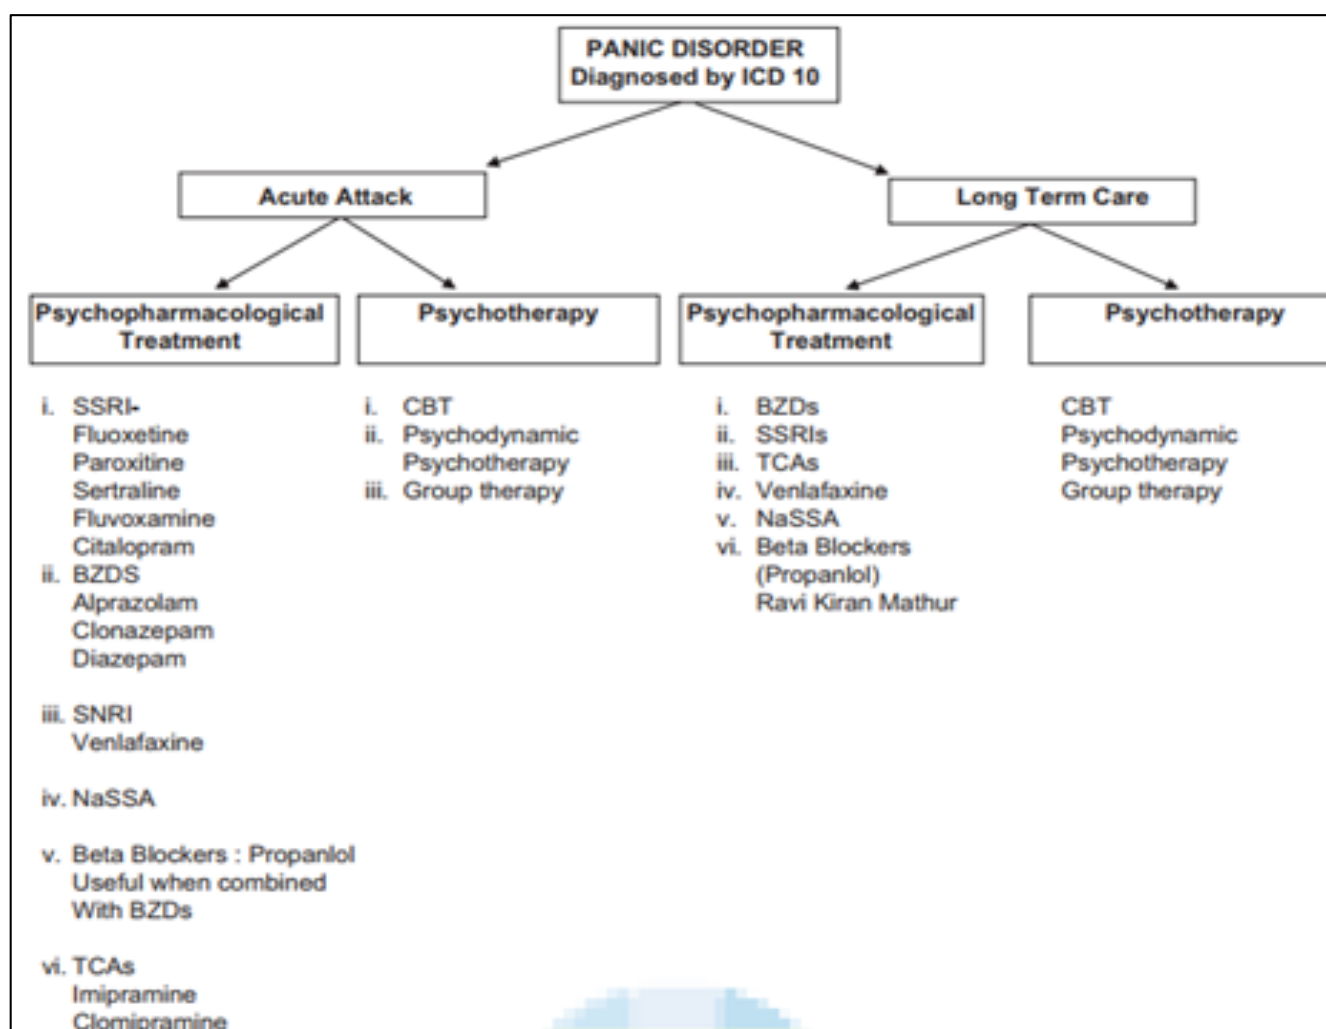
PANIC DISORDER
Diagnosed by ICD 10

Acute Attack

Long Term Care

Psychopharmacological Treatment

Psychotherapy

Psychopharmacological Treatment

Psychotherapy

i. SSRI-
Fluoxetine
Paroxitine
Sertraline
Fluvoxamine
Citalopram
ii. BZDS
Alprazolam
Clonazepam
Diazepam

iii. SNRI
Venlafaxine

iv. NaSSA

v. Beta Blockers : Propanlol
Useful when combined
With BZDs

vi. TCAs
Imipramine
Clomipramine

i. CBT
ii. Psychodynamic Psychotherapy
iii. Group therapy

i. BZDs
ii. SSRIs
iii. TCAs
iv. Venlafaxine
v. NaSSA
vi. Beta Blockers (Propanlol)
Ravi Kiran Mathur

CBT
Psychodynamic Psychotherapy
Group therapy